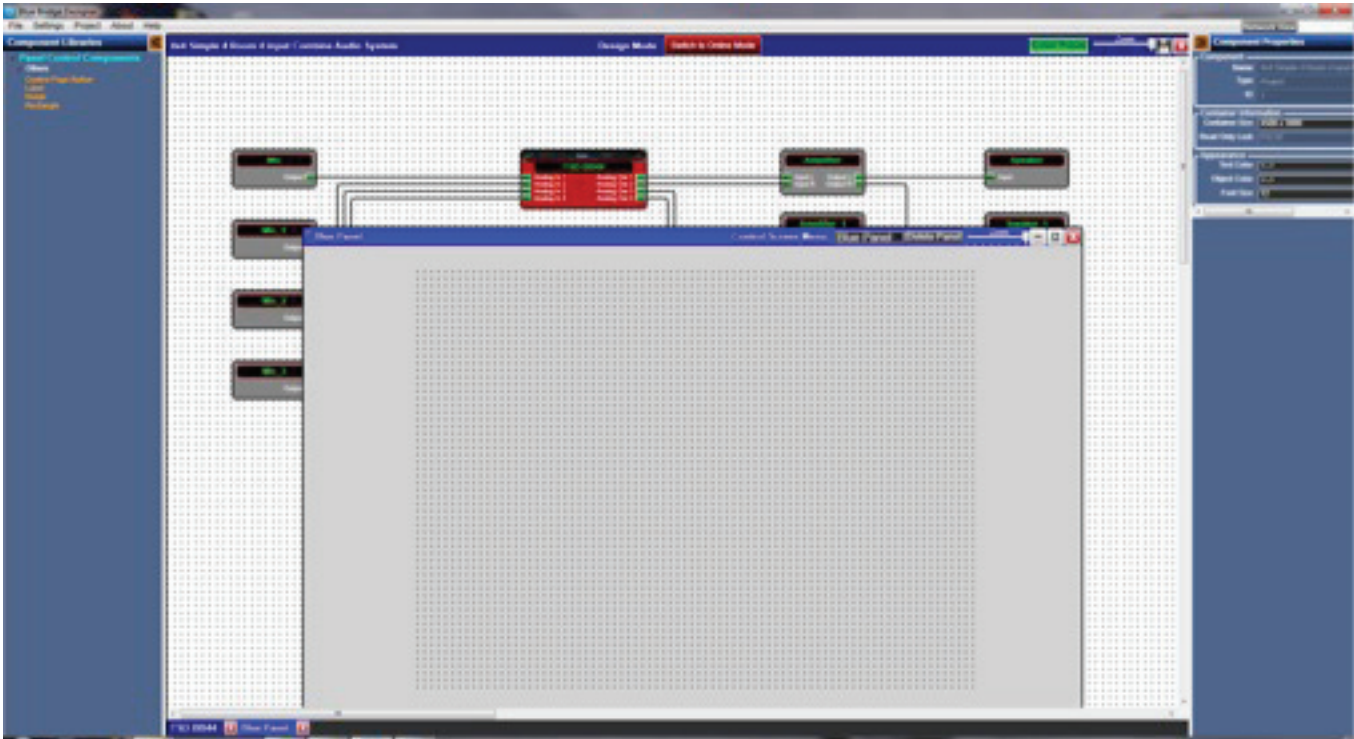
Blue Bridge Designer
File Settings Project About Help
Component Libraries
Panel Control Components
Others
Control Page Button
Label
Knob
Rectangle
4x4 Simple 4 Room 4 Input Combine Audio System
Design Mode
Switch to Online Mode
Component Properties
Component
Name
Type
ID
Container Information
Container Size
Read Only Lock
Appearance
Text Color
Object Color
Font Size
Mic
Output
Mic 1
Mic 2
Mic 3
TSD-BB44
Amplifier
Amplifier 1
Speaker
Speaker 1
Input
Blue Panel
Control Screen Menu
Blue Panel
Delete Panel
TSD-BB44
Blue Panel